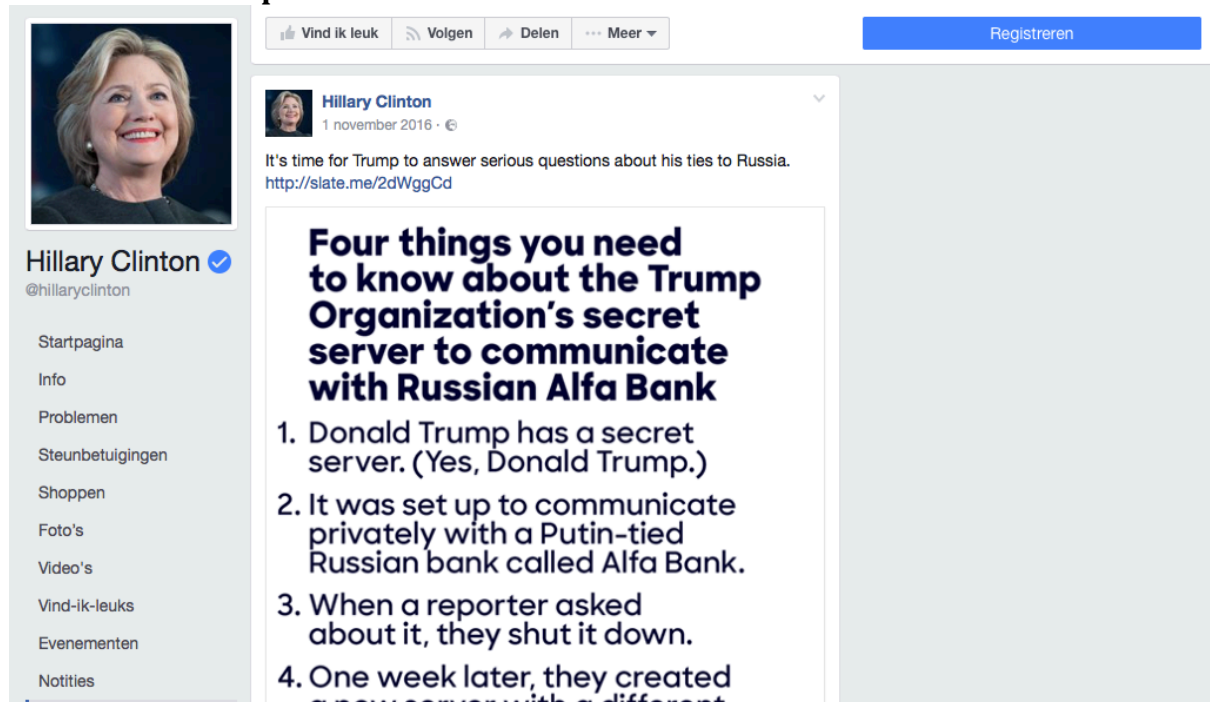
Vind ik leuk | Volgen | Delen | ··· Meer

Registreren

Hillary Clinton
@hillaryclinton

Startpagina
Info
Problemen
Steunbetuigingen
Shoppen
Foto's
Video's
Vind-ik-leuks
Evenementen
Notities

Hillary Clinton
1 november 2016 ·

It's time for Trump to answer serious questions about his ties to Russia.
http://slate.me/2dWggCd

Four things you need to know about the Trump Organization's secret server to communicate with Russian Alfa Bank

1. Donald Trump has a secret server. (Yes, Donald Trump.)

2. It was set up to communicate privately with a Putin-tied Russian bank called Alfa Bank.

3. When a reporter asked about it, they shut it down.

4. One week later, they created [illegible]